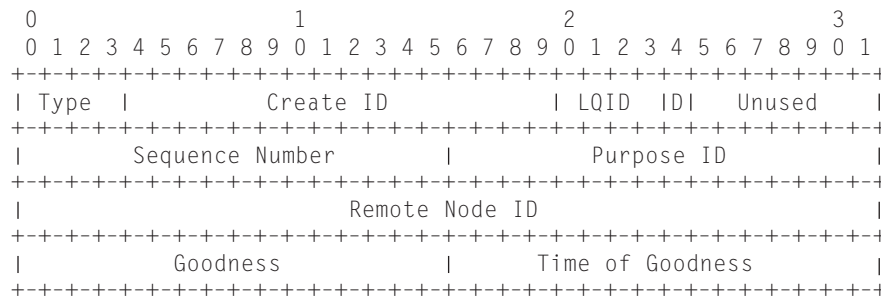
0                   1                   2                   3
 0 1 2 3 4 5 6 7 8 9 0 1 2 3 4 5 6 7 8 9 0 1 2 3 4 5 6 7 8 9 0 1
+-+-+-+-+-+-+-+-+-+-+-+-+-+-+-+-+-+-+-+-+-+-+-+-+-+-+-+-+-+-+-+-+
| Type  |             Create ID             | LQID  |D|  Unused  |
+-+-+-+-+-+-+-+-+-+-+-+-+-+-+-+-+-+-+-+-+-+-+-+-+-+-+-+-+-+-+-+-+
|        Sequence Number        |           Purpose ID          |
+-+-+-+-+-+-+-+-+-+-+-+-+-+-+-+-+-+-+-+-+-+-+-+-+-+-+-+-+-+-+-+-+
|                         Remote Node ID                        |
+-+-+-+-+-+-+-+-+-+-+-+-+-+-+-+-+-+-+-+-+-+-+-+-+-+-+-+-+-+-+-+-+
|           Goodness            |        Time of Goodness       |
+-+-+-+-+-+-+-+-+-+-+-+-+-+-+-+-+-+-+-+-+-+-+-+-+-+-+-+-+-+-+-+-+